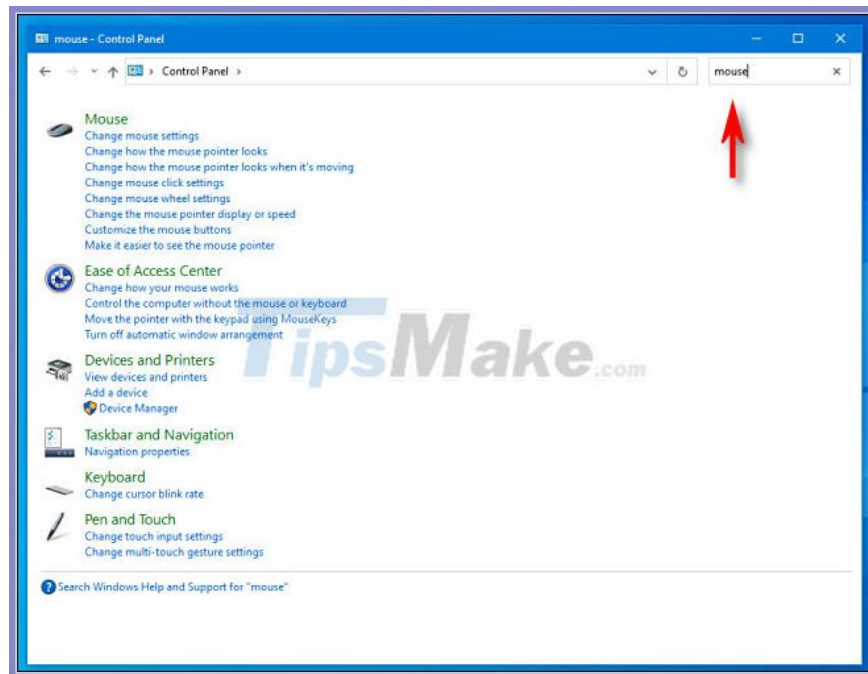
mouse - Control Panel

Control Panel

mouse

Mouse
Change mouse settings
Change how the mouse pointer looks
Change how the mouse pointer looks when it's moving
Change mouse click settings
Change mouse wheel settings
Change the mouse pointer display or speed
Customize the mouse buttons
Make it easier to see the mouse pointer

Ease of Access Center
Change how your mouse works
Control the computer without the mouse or keyboard
Move the pointer with the keypad using MouseKeys
Turn off automatic window arrangement

Devices and Printers
View devices and printers
Add a device
Device Manager

Taskbar and Navigation
Navigation properties

Keyboard
Change cursor blink rate

Pen and Touch
Change touch input settings
Change multi-touch gesture settings

Search Windows Help and Support for "mouse"

TipsMake.com